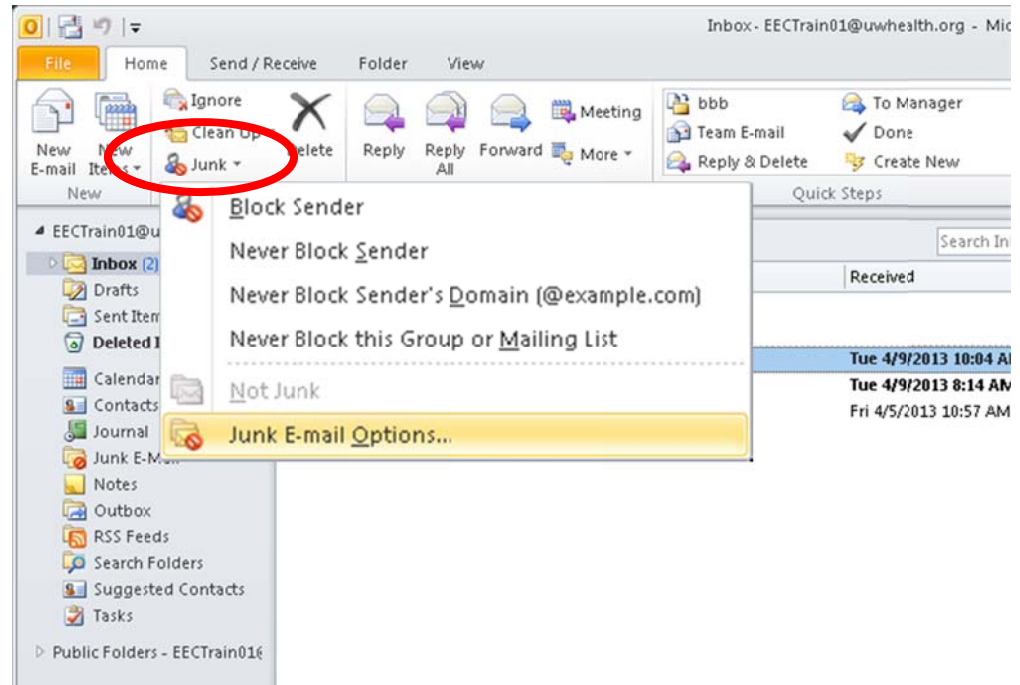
Inbox - EECTrain01@uwhealth.org - Mic

File
Home
Send / Receive
Folder
View

New E-mail
New Items
New
Ignore
Clean Up
Junk
Delete
Reply
Reply All
Forward
Meeting
More
bbb
Team E-mail
Reply & Delete
To Manager
Done
Create New
Quick Steps

EECTrain01@u
Inbox (2)
Drafts
Sent Item
Deleted I
Calendar
Contacts
Journal
Junk E-M
Notes
Outbox
RSS Feeds
Search Folders
Suggested Contacts
Tasks
Public Folders - EECTrain01

Block Sender
Never Block Sender
Never Block Sender's Domain (@example.com)
Never Block this Group or Mailing List
Not Junk
Junk E-mail Options...

Search In
Received
Tue 4/9/2013 10:04 A
Tue 4/9/2013 8:14 AM
Fri 4/5/2013 10:57 AM